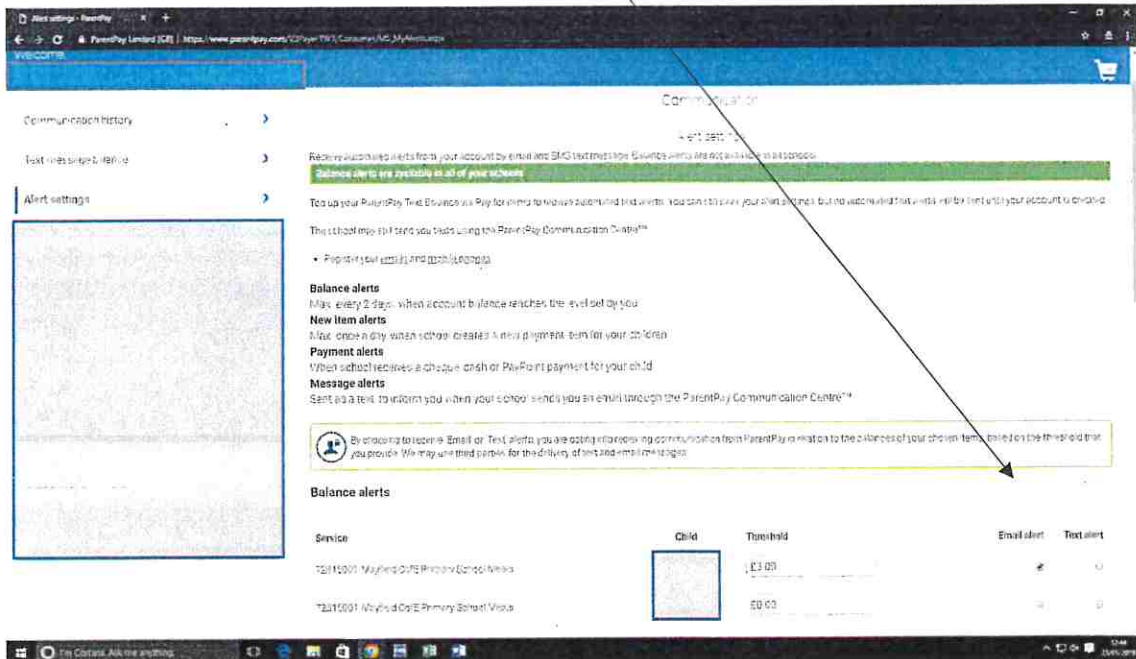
Alert settings - ParentPay

ParentPay Limited [GB] | https://www.parentpay.com/V3Payer/TWI/Consumer/MG_MyAlerts.aspx

Welcome

Communication history

Text message balance

Alert settings

Communication

Alert settings

Receive automated alerts from your account by email and SMS text message. Balance alerts are not available in all schools.

Balance alerts are available in all of your schools

Top up your ParentPay Text Balance via Pay for items to receive automated text alerts. You can still save your alert settings but no automated text alerts will be sent until your account is credited.

The school may still send you texts using the ParentPay Communication Centre™

• Register your emails and mobile phone

Balance alerts
Max. every 2 days when account balance reaches the level set by you
New item alerts
Max. once a day when school creates a new payment item for your children
Payment alerts
When school receives a cheque, cash or PayPoint payment for your child
Message alerts
Sent as a text to inform you when your school sends you an email through the ParentPay Communication Centre™

By choosing to receive Email or Text alerts you are opting into receiving communication from ParentPay in relation to the balances of your chosen items based on the threshold that you provide. We may use third parties for the delivery of text and email messages.

Balance alerts

| Service | Child | Threshold | Email alert | Text alert |
|---|---|---|---|---|
| T2815001 Mayfield CofE Primary School Meals | | £3.00 | | |
| T2815001 Mayfield CofE Primary School Visits | | £0.00 | | |

I'm Cortana. Ask me anything.